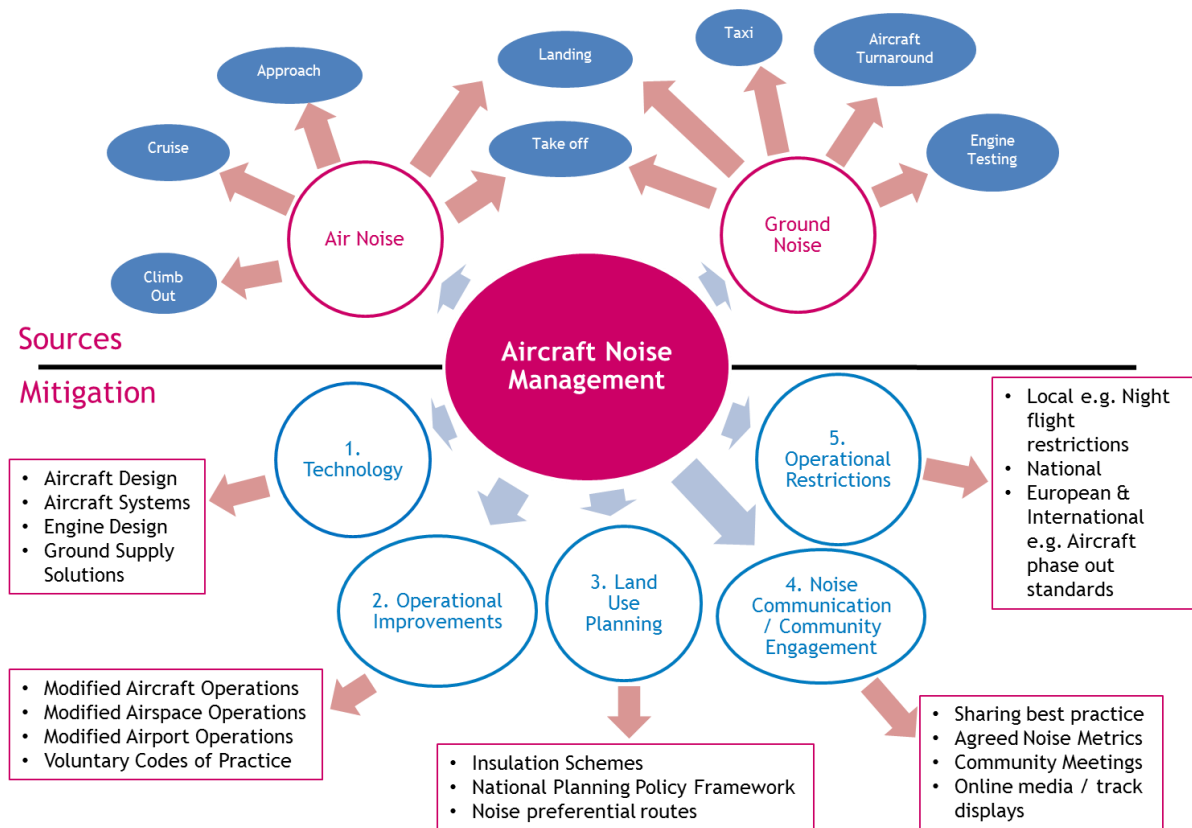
Approach

Landing

Taxi

Aircraft Turnaround

Cruise

Take off

Engine Testing

Air Noise

Ground Noise

Climb Out

Sources

Aircraft Noise Management

Mitigation

1. Technology

5. Operational Restrictions

- Local e.g. Night flight restrictions
- National
- European & International e.g. Aircraft phase out standards

- Aircraft Design
- Aircraft Systems
- Engine Design
- Ground Supply Solutions

2. Operational Improvements

3. Land Use Planning

4. Noise Communication / Community Engagement

- Modified Aircraft Operations
- Modified Airspace Operations
- Modified Airport Operations
- Voluntary Codes of Practice

- Insulation Schemes
- National Planning Policy Framework
- Noise preferential routes

- Sharing best practice
- Agreed Noise Metrics
- Community Meetings
- Online media / track displays